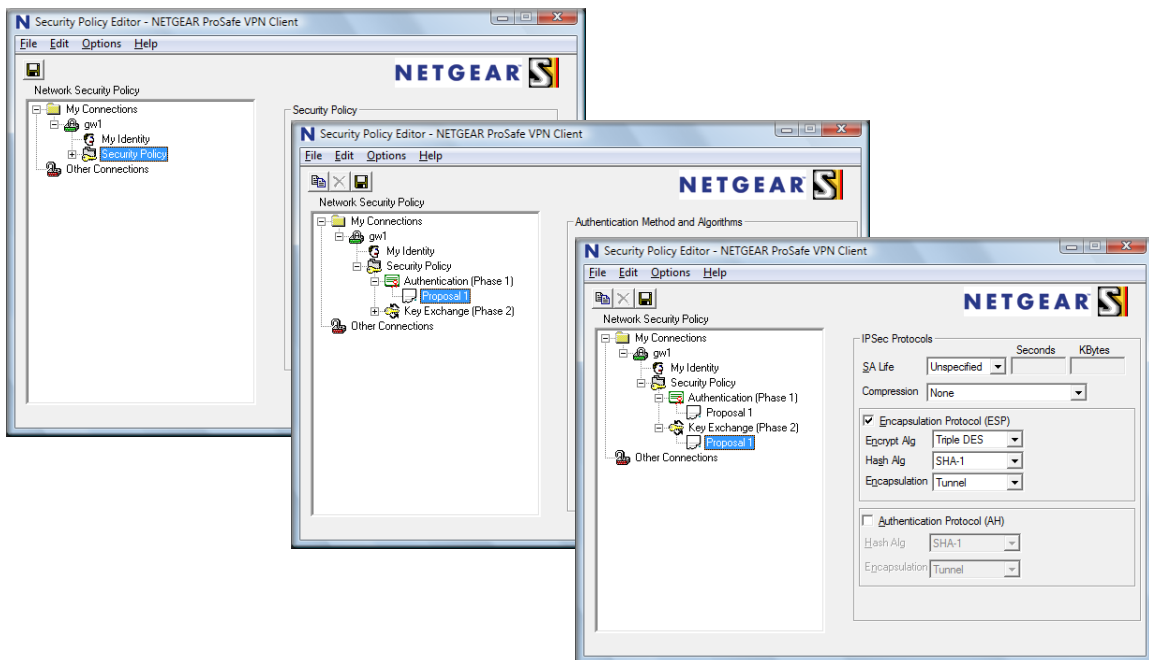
Security Policy Editor - NETGEAR ProSafe VPN Client
File Edit Options Help
NETGEAR
Network Security Policy
My Connections
gw1
My Identity
Security Policy
Other Connections
Security Policy

Security Policy Editor - NETGEAR ProSafe VPN Client
File Edit Options Help
NETGEAR
Network Security Policy
My Connections
gw1
My Identity
Security Policy
Authentication (Phase 1)
Proposal 1
Key Exchange (Phase 2)
Other Connections
Authentication Method and Algorithms

Security Policy Editor - NETGEAR ProSafe VPN Client
File Edit Options Help
NETGEAR
Network Security Policy
My Connections
gw1
My Identity
Security Policy
Authentication (Phase 1)
Proposal 1
Key Exchange (Phase 2)
Proposal 1
Other Connections
IPSec Protocols
Seconds KBytes
SA Life Unspecified
Compression None
Encapsulation Protocol (ESP)
Encrypt Alg Triple DES
Hash Alg SHA-1
Encapsulation Tunnel
Authentication Protocol (AH)
Hash Alg SHA-1
Encapsulation Tunnel